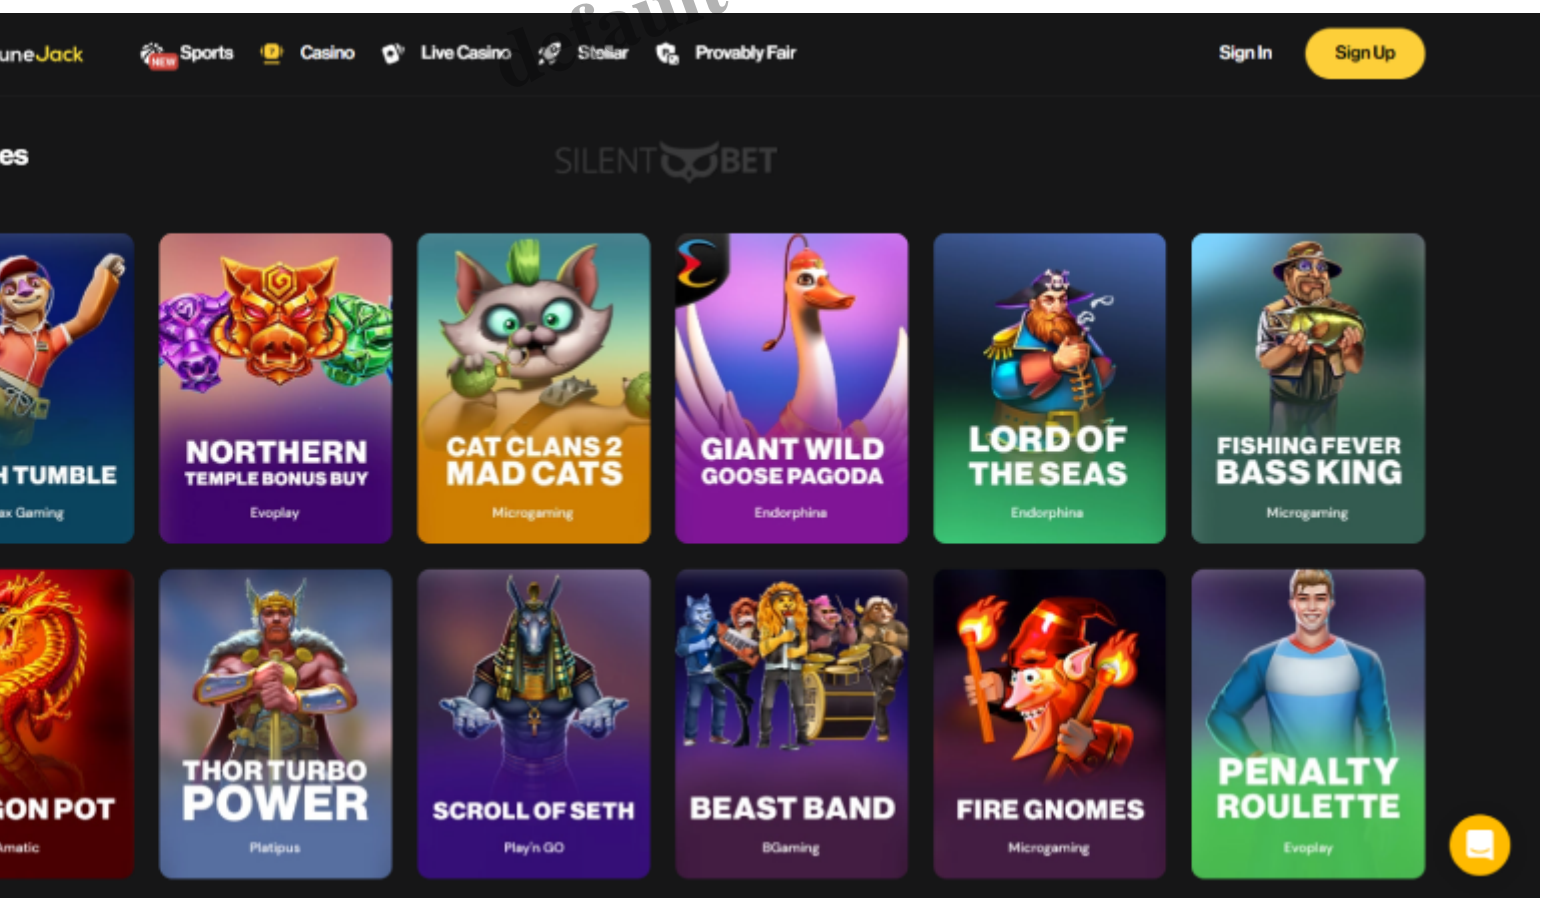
uneJack NEW Sports Casino Live Casino Stellar Provably Fair Sign In Sign Up

default

es

SILENT BET

TUMBLE
x Gaming

NORTHERN TEMPLE BONUS BUY
Evoplay

CAT CLANS 2 MAD CATS
Microgaming

GIANT WILD GOOSE PAGODA
Endorphina

LORD OF THE SEAS
Endorphina

FISHING FEVER BASS KING
Microgaming

ON POT
matic

THOR TURBO POWER
Platipus

SCROLL OF SETH
Play'n GO

BEAST BAND
BGaming

FIRE GNOMES
Microgaming

PENALTY ROULETTE
Evoplay